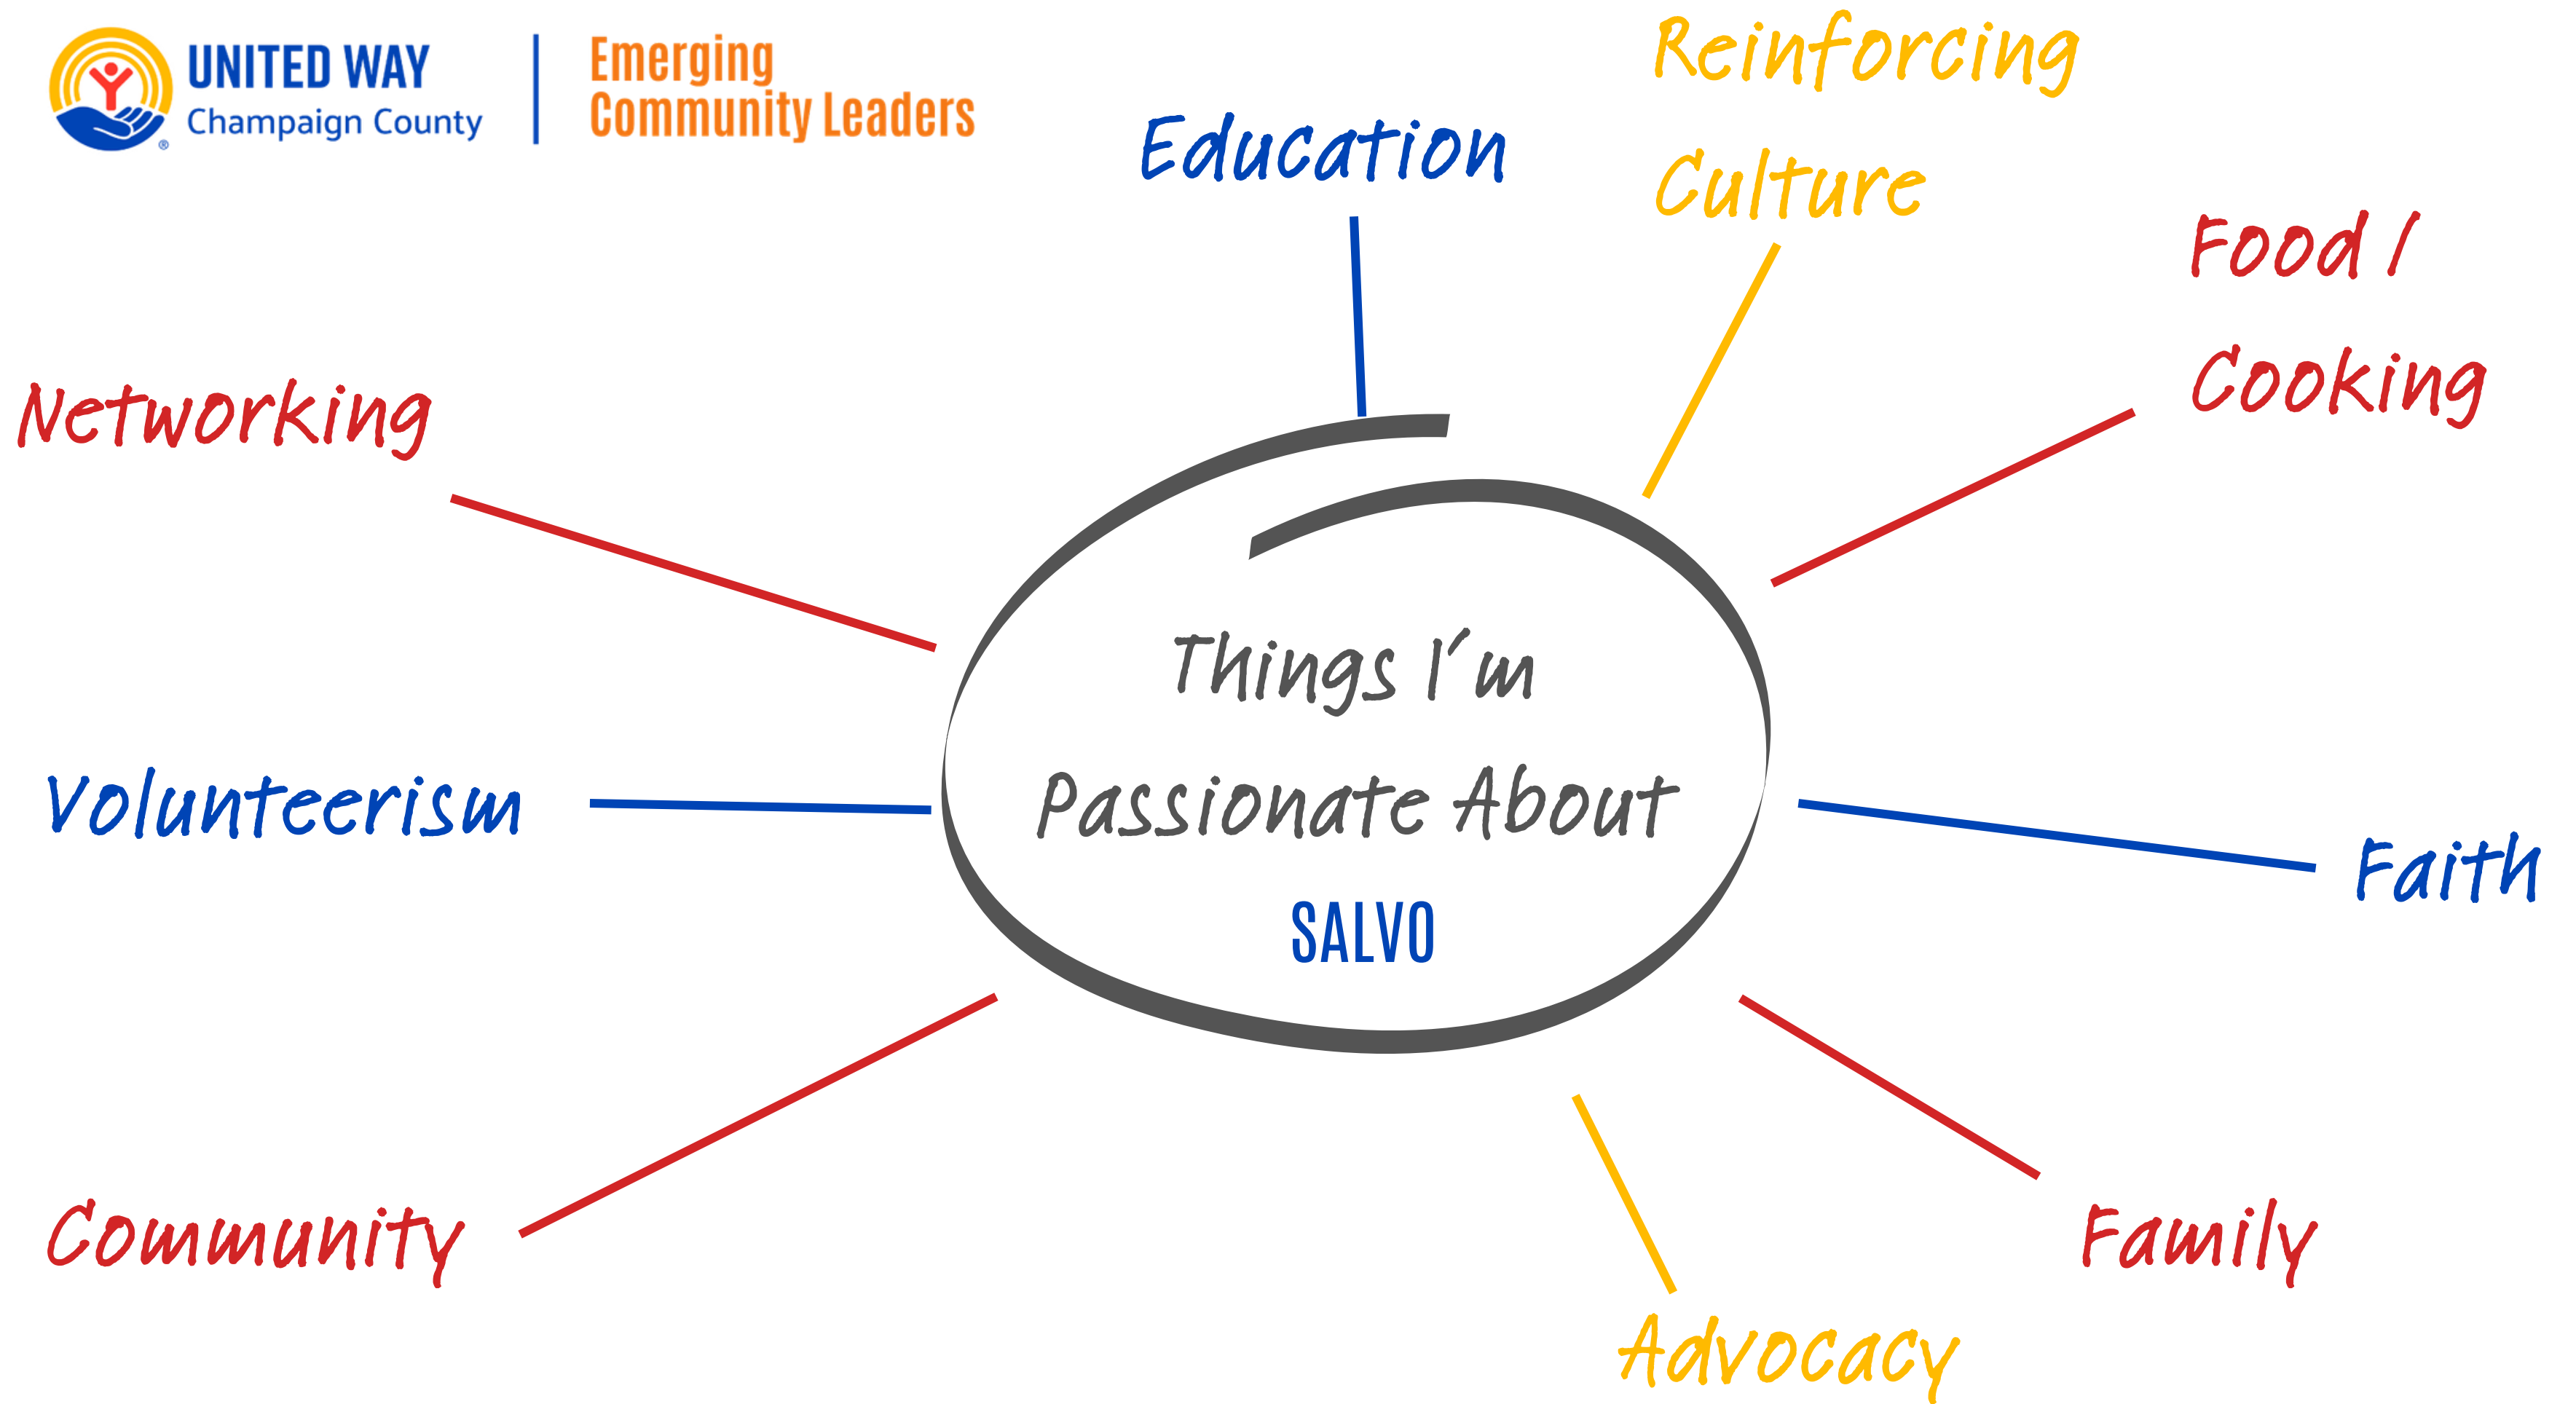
UNITED WAY
Champaign County

Emerging
Community Leaders

Education

Reinforcing Culture

Food / Cooking

Networking

Things I'm Passionate About
SALVO

Volunteerism

Faith

Community

Family

Advocacy